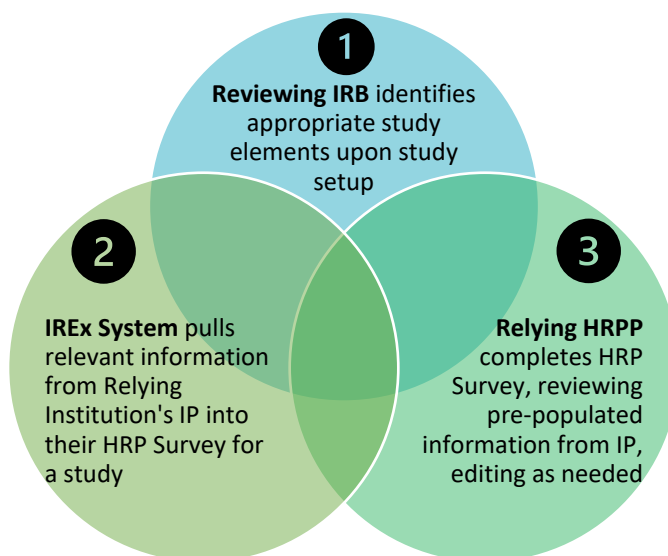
1

**Reviewing IRB** identifies appropriate study elements upon study setup

2

**IREx System** pulls relevant information from Relying Institution's IP into their HRP Survey for a study

3

**Relying HRPP** completes HRP Survey, reviewing pre-populated information from IP, editing as needed